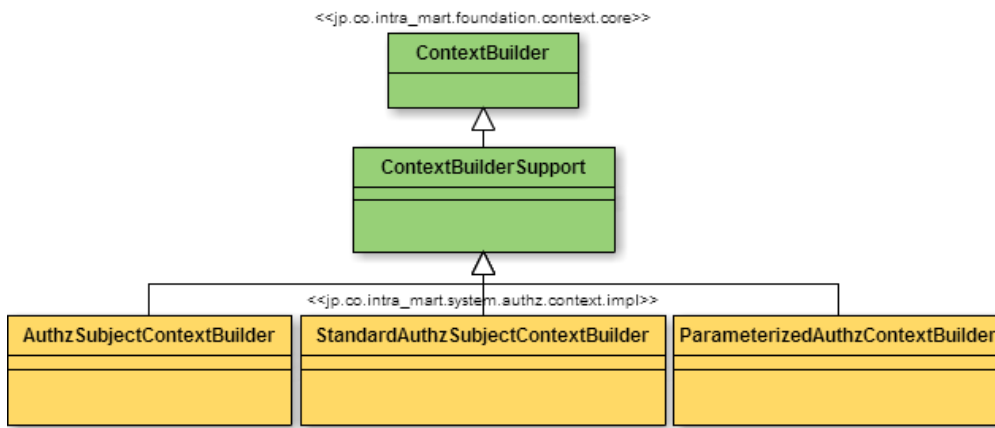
<<jp.co.intra_mart.foundation.context.core>>

ContextBuilder

ContextBuilderSupport

<<jp.co.intra_mart.system.authz.context.impl>>

AuthzSubjectContextBuilder

StandardAuthzSubjectContextBuilder

ParameterizedAuthzContextBuilder